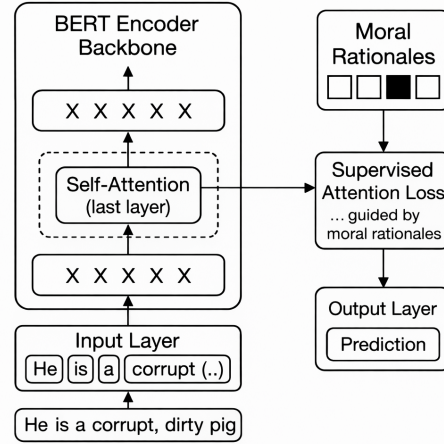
BERT Encoder Backbone

X X X X X

Self-Attention (last layer)

X X X X X

Input Layer

He is a corrupt (..)

He is a corrupt, dirty pig

Moral Rationales

Supervised Attention Loss
... guided by moral rationales

Output Layer

Prediction